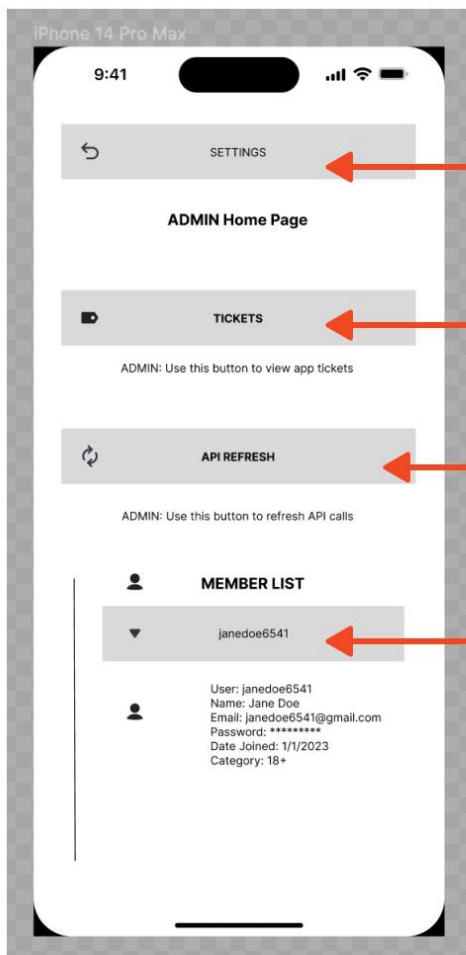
iPhone 14 Pro Max

9:41

SETTINGS

ADMIN Home Page

TICKETS

ADMIN: Use this button to view app tickets

API REFRESH

ADMIN: Use this button to refresh API calls

MEMBER LIST

janedoe6541

User: janedoe6541
Name: Jane Doe
Email: janedoe6541@gmail.com
Password: *********
Date Joined: 1/1/2023
Category: 18+